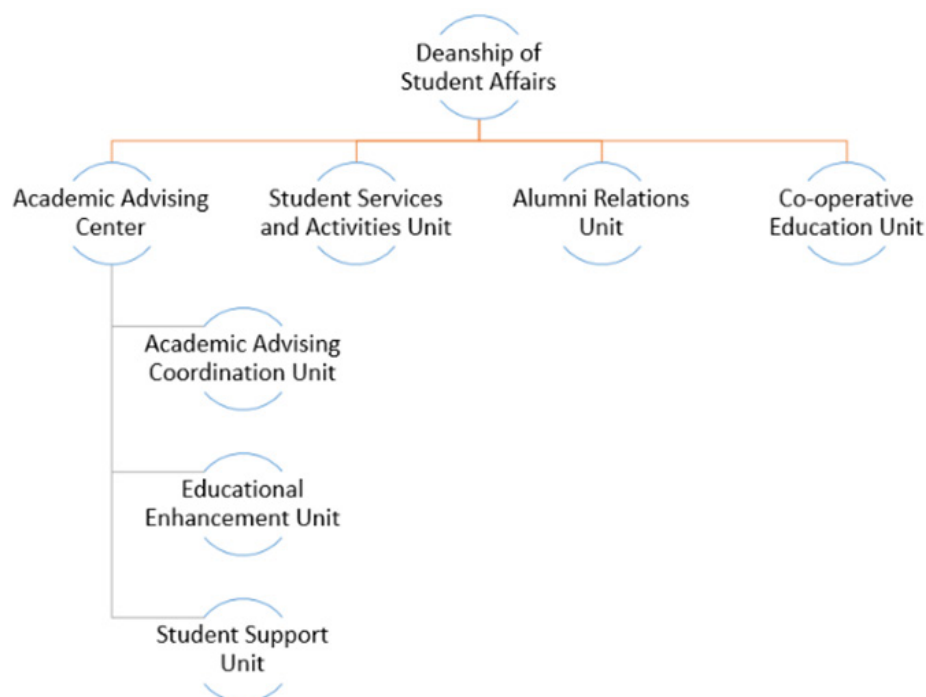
Deanship of Student Affairs

Academic Advising Center

Student Services and Activities Unit

Alumni Relations Unit

Co-operative Education Unit

Academic Advising Coordination Unit

Educational Enhancement Unit

Student Support Unit